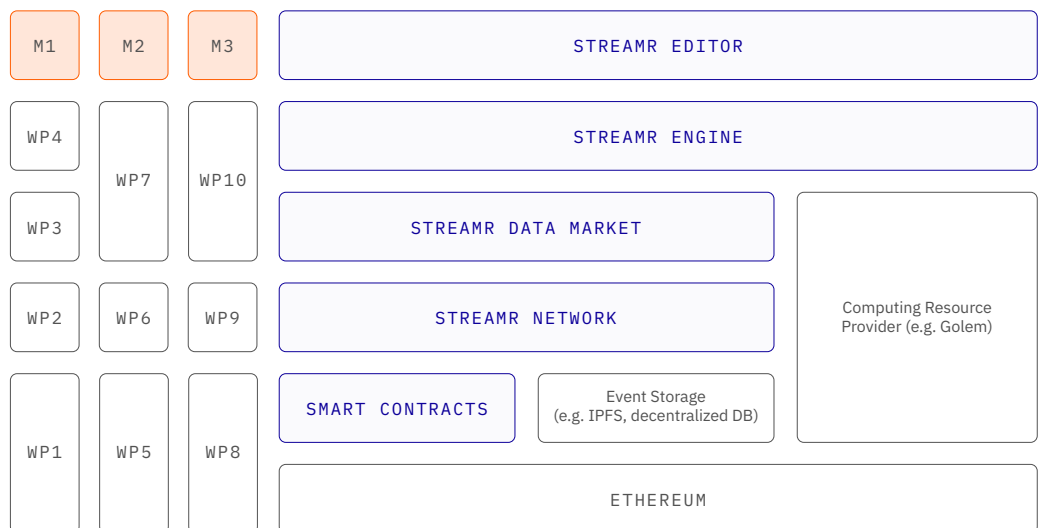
M1

M2

M3

STREAMR EDITOR

WP4

WP7

WP10

STREAMR ENGINE

WP3

STREAMR DATA MARKET

Computing Resource Provider (e.g. Golem)

WP2

WP6

WP9

STREAMR NETWORK

WP1

WP5

WP8

SMART CONTRACTS

Event Storage (e.g. IPFS, decentralized DB)

ETHEREUM